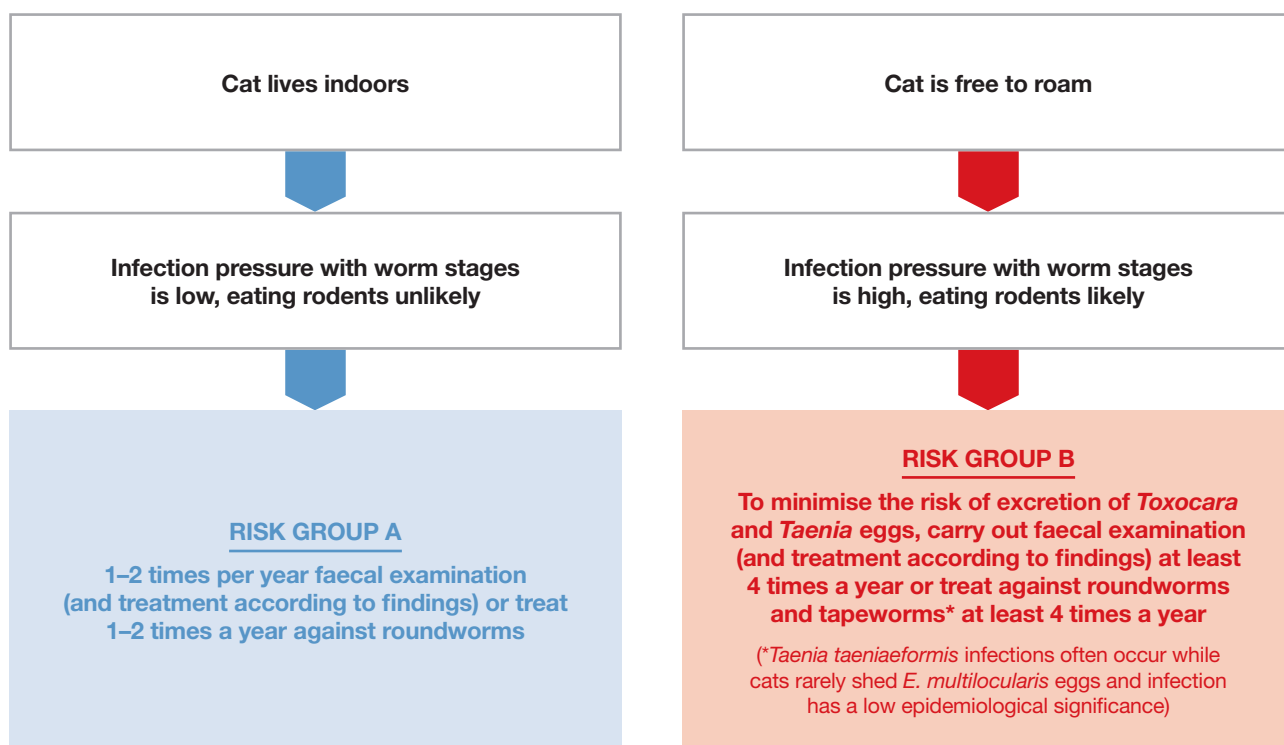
Cat lives indoors

Infection pressure with worm stages is low, eating rodents unlikely

RISK GROUP A

1–2 times per year faecal examination (and treatment according to findings) or treat 1–2 times a year against roundworms

Cat is free to roam

Infection pressure with worm stages is high, eating rodents likely

RISK GROUP B

To minimise the risk of excretion of Toxocara and Taenia eggs, carry out faecal examination (and treatment according to findings) at least 4 times a year or treat against roundworms and tapeworms* at least 4 times a year

(*Taenia taeniaeformis infections often occur while cats rarely shed E. multilocularis eggs and infection has a low epidemiological significance)